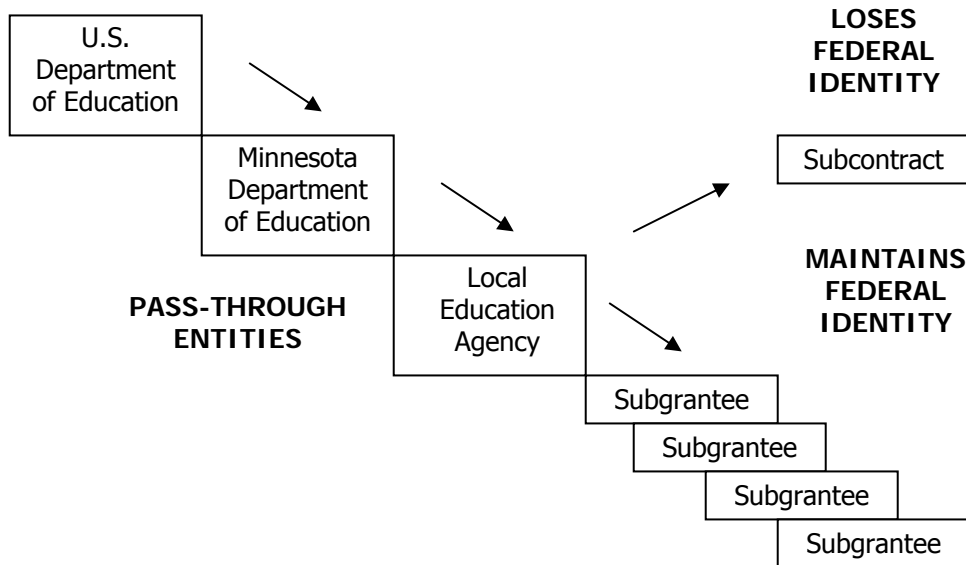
U.S. Department of Education

LOSES FEDERAL IDENTITY

Minnesota Department of Education

Subcontract

MAINTAINS FEDERAL IDENTITY

PASS-THROUGH ENTITIES

Local Education Agency

Subgrantee

Subgrantee

Subgrantee

Subgrantee